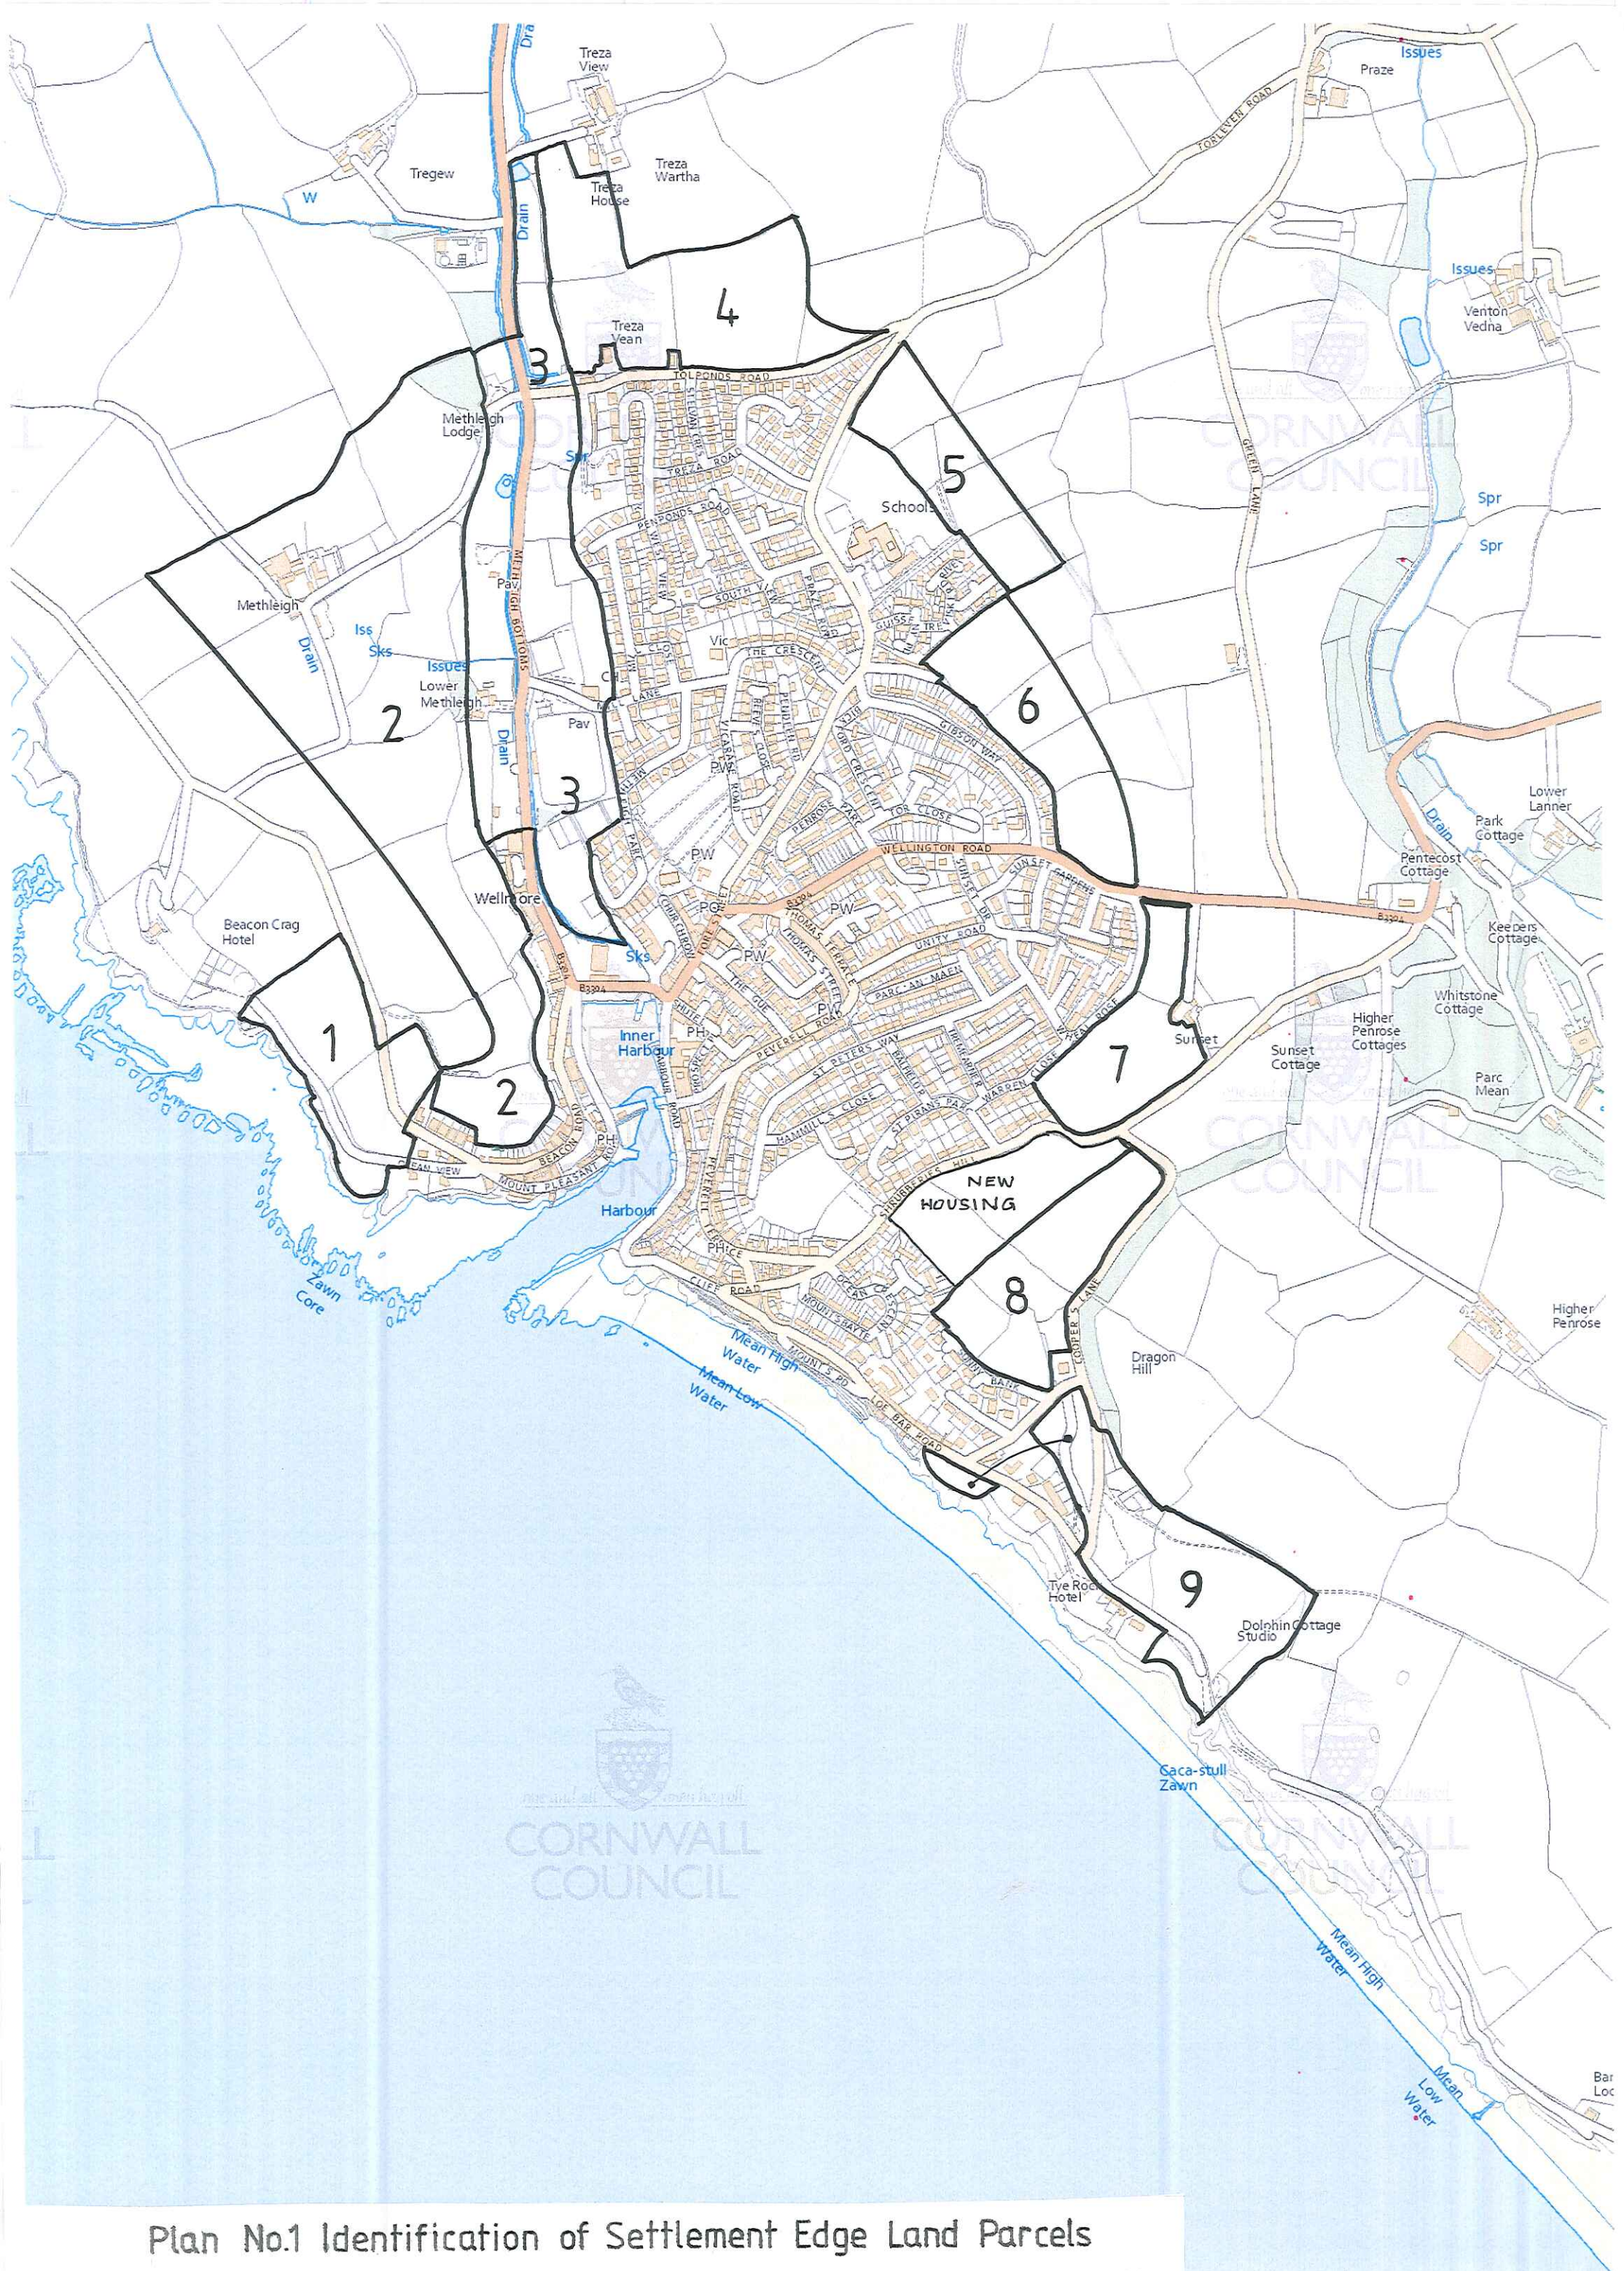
Dra
Treza View
Issues
Praze
Tregew
W
Treza House
Treza Wartha
TORLEVEN ROAD
Drain
4
Treza Vean
Issues
Venton Vedna
3
TOLPONDS ROAD
Methleigh Lodge
CORNWALL COUNCIL
Spr
TREZA ROAD
5
GREEN LANE
PENPONDS ROAD
Schools
Spr
Spr
METHLEIGH BOTTOMS
Methleigh
Pav
SOUTH VIEW
Iss
Sks
Issues
Drain
Lower Methleigh
Vic
THE CRESCENT
CH
LANE
6
2
Pav
Drain
GIBSON WAY
VICARAGE ROAD
PW
3
TOR CLOSE
Lower Lanner
Park Cottage
Drain
PW
WELLINGTON ROAD
SUNSET GARDENS
Pentecost Cottage
Wellmore
PO
PW
B3304
Beacon Crag Hotel
UNITY ROAD
Keepers Cottage
Sks
PW
B3304
PARC AN MAEN
Whitstone Cottage
PH
Higher Penrose Cottages
1
Inner Harbour
PEVERELL ROAD
Sunset
7
Sunset Cottage
2
ST PETERS WAY
Parc Mean
PH
HAMMILL'S CLOSE
ST PIRANS PARC
CORNWALL COUNCIL
BEACON ROAD
NEW HOUSING
MOUNT PLEASANT ROAD
Harbour
Zawn Core
PH
CLIFF ROAD
8
COOPER'S LANE
Higher Penrose
Mean High Water
Mean Low Water
Dragon Hill
LOE BAR ROAD
Tye Rock Hotel
9
Dolphin Cottage Studio
CORNWALL COUNCIL
Caca-stull Zawn
CORNWALL COUNCIL
Mean High Water
Mean Low Water
Bar Loc
Plan No.1 Identification of Settlement Edge Land Parcels